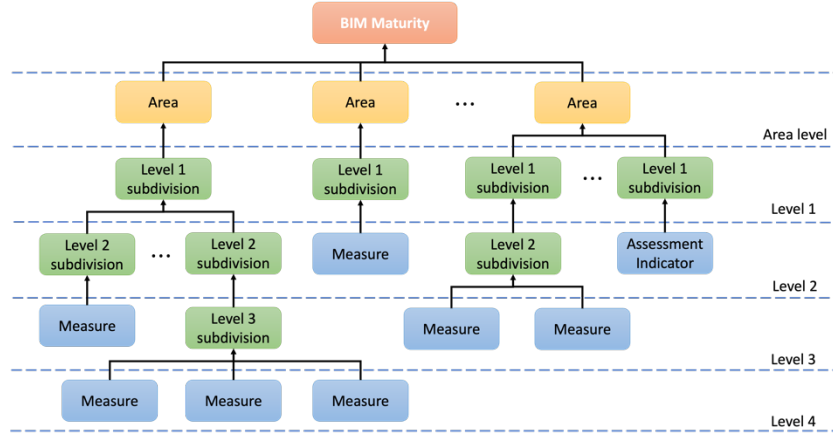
BIM Maturity

Area

Area

…

Area

Area level

Level 1 subdivision

Level 1 subdivision

Level 1 subdivision

…

Level 1 subdivision

Level 1

Level 2 subdivision

…

Level 2 subdivision

Measure

Level 2 subdivision

Assessment Indicator

Level 2

Measure

Level 3 subdivision

Measure

Measure

Level 3

Measure

Measure

Measure

Level 4